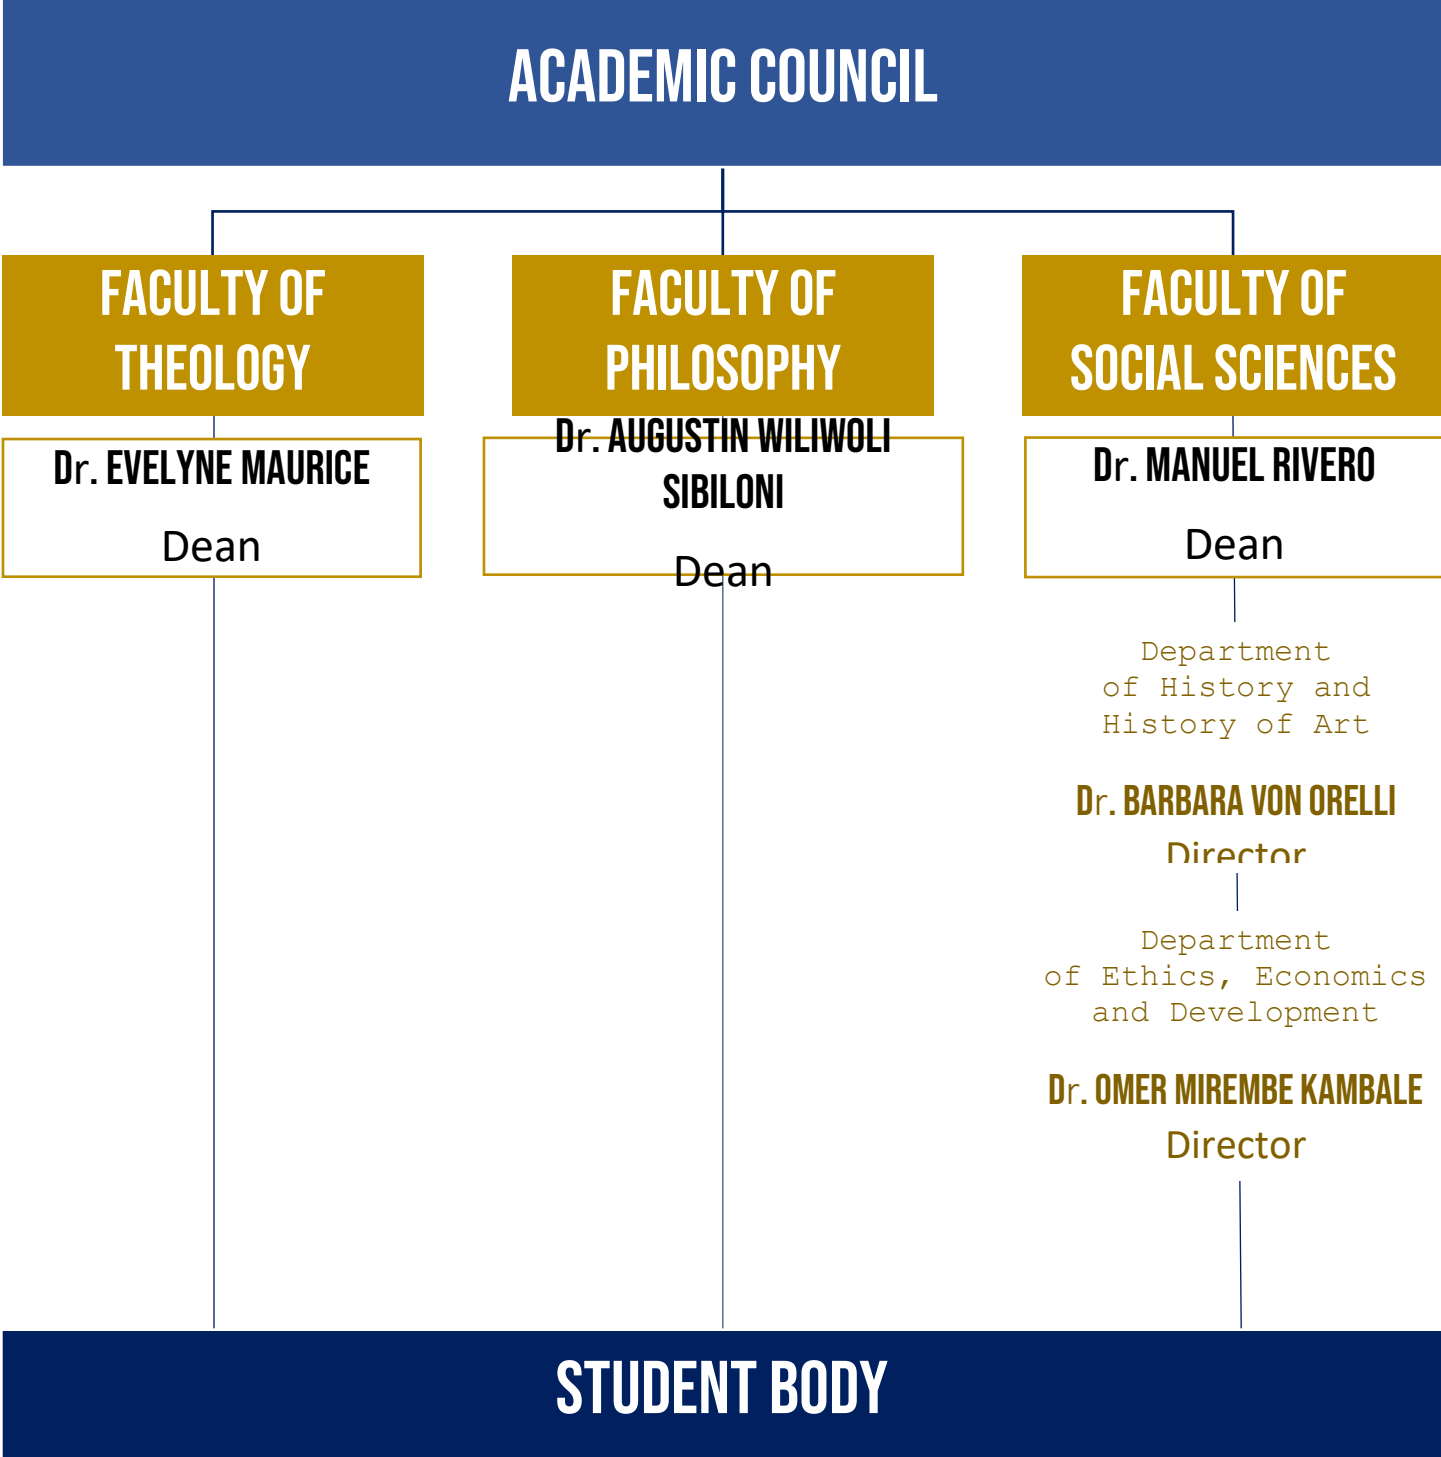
ACADEMIC COUNCIL

FACULTY OF THEOLOGY

Dr. EVELYNE MAURICE

Dean

FACULTY OF PHILOSOPHY

Dr. AUGUSTIN WILIWOLI SIBILONI

Dean

FACULTY OF SOCIAL SCIENCES

Dr. MANUEL RIVERO

Dean

Department of History and History of Art

Dr. BARBARA VON ORELLI

Director

Department of Ethics, Economics and Development

Dr. OMER MIREMBE KAMBALE

Director

STUDENT BODY